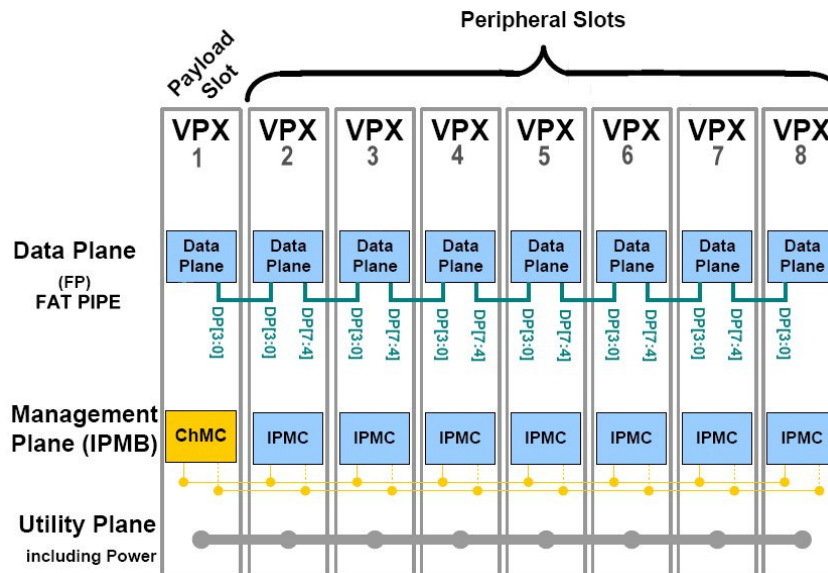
Peripheral Slots

Payload Slot

VPX 1

VPX 2

VPX 3

VPX 4

VPX 5

VPX 6

VPX 7

VPX 8

Data Plane
(FP)
FAT PIPE

Data Plane

Data Plane

Data Plane

Data Plane

Data Plane

Data Plane

Data Plane

Data Plane

DP[3:0]

DP[3:0]

DP[7:4]

DP[3:0]

DP[7:4]

DP[3:0]

DP[7:4]

DP[3:0]

DP[7:4]

DP[3:0]

DP[7:4]

DP[3:0]

DP[7:4]

DP[3:0]

Management Plane (IPMB)

ChMC

IPMC

IPMC

IPMC

IPMC

IPMC

IPMC

IPMC

Utility Plane
including Power